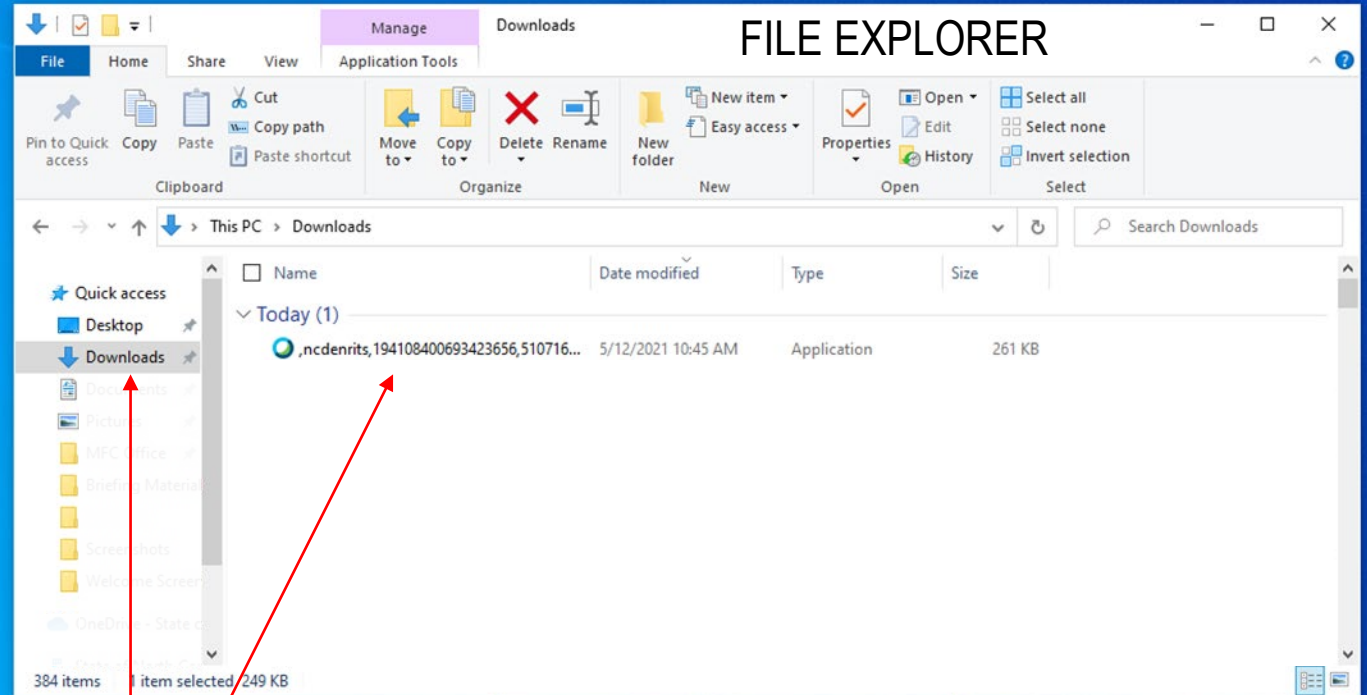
Manage
Downloads
FILE EXPLORER
File
Home
Share
View
Application Tools
Pin to Quick access
Copy
Paste
Cut
Copy path
Paste shortcut
Clipboard
Move to
Copy to
Delete
Rename
Organize
New folder
New item
Easy access
New
Properties
Open
Edit
History
Open
Select all
Select none
Invert selection
Select
This PC > Downloads
Search Downloads
Name
Date modified
Type
Size
Quick access
Desktop
Downloads
Documents
Pictures
MFC Office
Briefing Materials
Screenshots
Welcome Screens
OneDrive - State o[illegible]
Today (1)
,ncdenrits,194108400693423656,510716...
5/12/2021 10:45 AM
Application
261 KB
384 items
1 item selected 249 KB